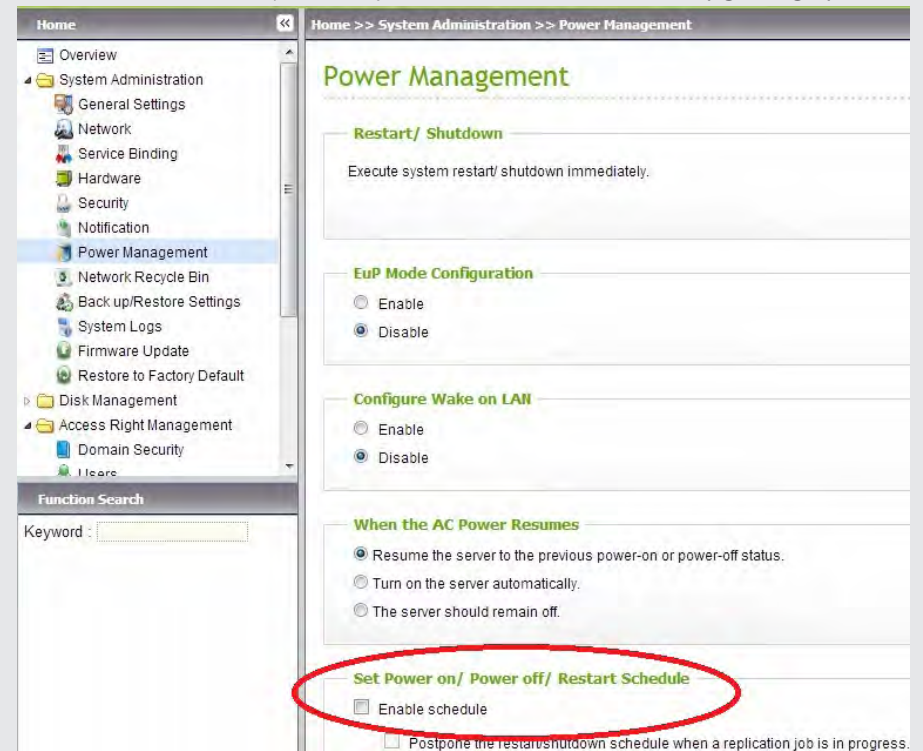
Home

Overview
System Administration
General Settings
Network
Service Binding
Hardware
Security
Notification
Power Management
Network Recycle Bin
Back up/Restore Settings
System Logs
Firmware Update
Restore to Factory Default
Disk Management
Access Right Management
Domain Security
Users

Function Search

Keyword :

Home >> System Administration >> Power Management

Power Management

Restart/ Shutdown

Execute system restart/ shutdown immediately.

EuP Mode Configuration

Enable

Disable

Configure Wake on LAN

Enable

Disable

When the AC Power Resumes

Resume the server to the previous power-on or power-off status.

Turn on the server automatically.

The server should remain off.

Set Power on/ Power off/ Restart Schedule

Enable schedule

Postpone the restart/shutdown schedule when a replication job is in progress.